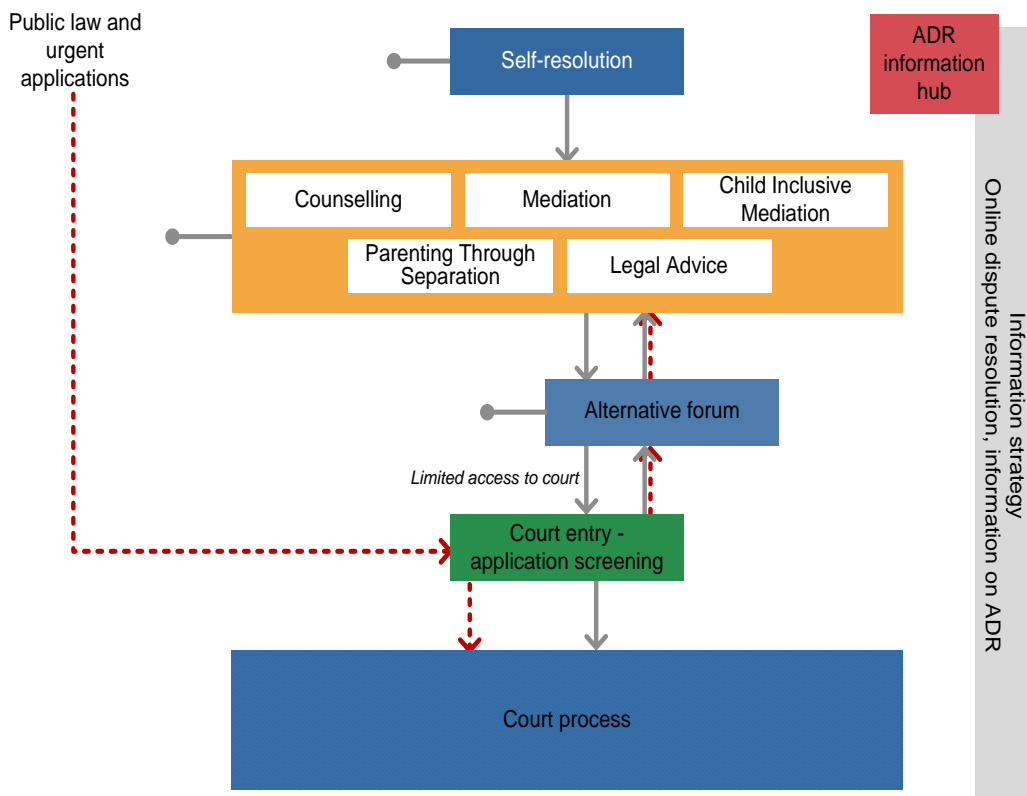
Public law and urgent applications

Self-resolution

ADR information hub

Counselling

Mediation

Child Inclusive Mediation

Parenting Through Separation

Legal Advice

Alternative forum

Limited access to court

Court entry - application screening

Court process

Information strategy
Online dispute resolution, information on ADR